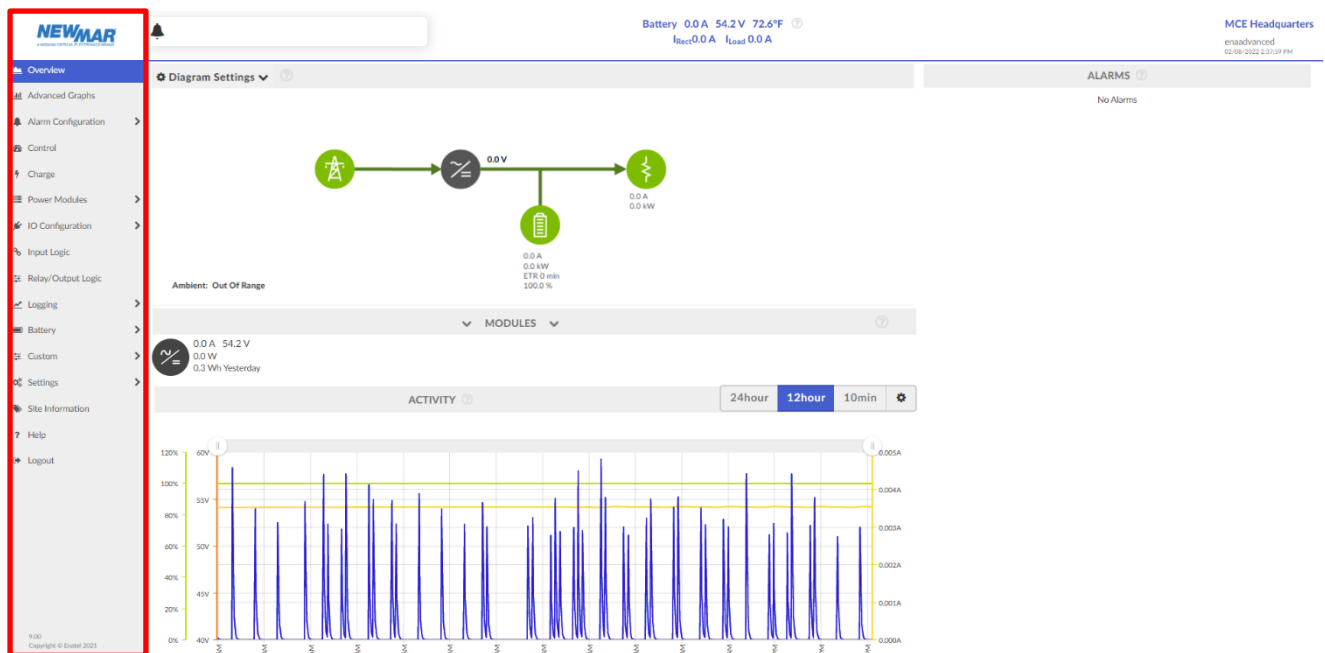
NEWMAR

Overview
Advanced Graphs
Alarm Configuration
Control
Charge
Power Modules
IO Configuration
Input Logic
Relay/Output Logic
Logging
Battery
Custom
Settings
Site Information
Help
Logout

9.00
Copyright © Enatel 2021

Battery 0.0 A 54.2 V 72.6°F
$I_{Rect}$0.0 A $I_{Load}$ 0.0 A

MCE Headquarters
enaadvanced
02/08/2022 2:37:59 PM

Diagram Settings

ALARMS
No Alarms

0.0 V
0.0 A
0.0 kW
0.0 A
0.0 kW
ETR 0 min
100.0 %

Ambient: Out Of Range

MODULES

0.0 A 54.2 V
0.0 W
0.3 Wh Yesterday

ACTIVITY

24hour 12hour 10min

120% 60V 0.005A
100% 55V 0.004A
80% 0.003A
60% 50V
40% 0.002A
20% 45V 0.001A
0% 40V 0.000A